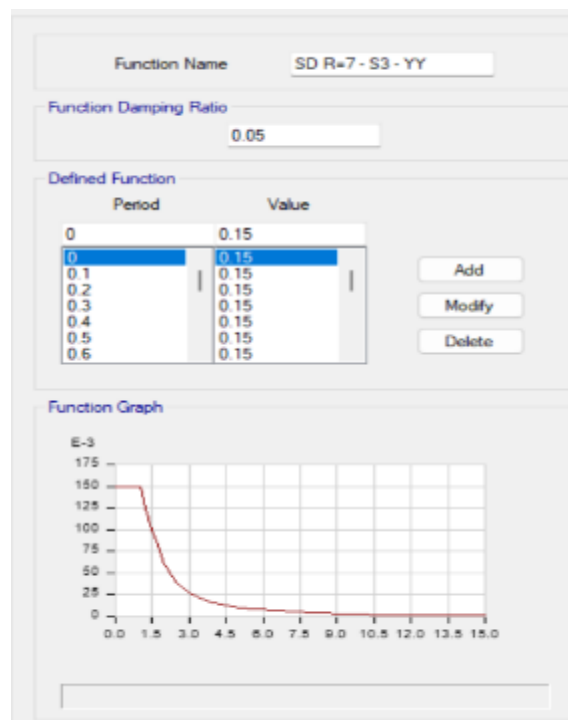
Function Name
SD R=7 - S3 - YY

Function Damping Ratio
0.05

Defined Function
Period
Value

0
0.15

| Period | Value |
|---|---|
| 0 | 0.15 |
| 0.1 | 0.15 |
| 0.2 | 0.15 |
| 0.3 | 0.15 |
| 0.4 | 0.15 |
| 0.5 | 0.15 |
| 0.6 | 0.15 |

Add
Modify
Delete

Function Graph

E-3
175
150
125
100
75
50
25
0
0.0 1.5 3.0 4.5 6.0 7.5 9.0 10.5 12.0 13.5 15.0